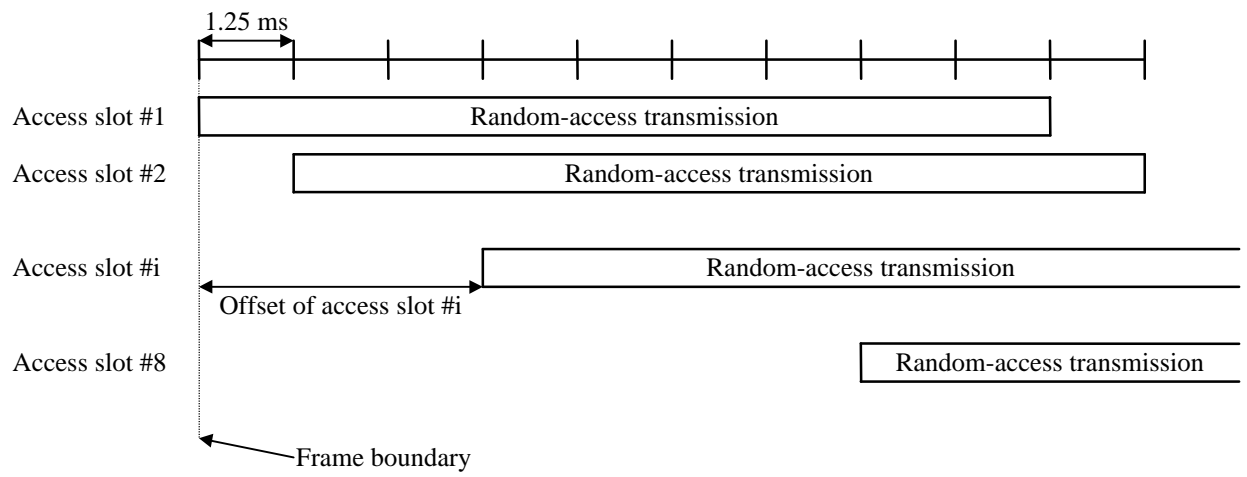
1.25 ms

Access slot #1
Random-access transmission

Access slot #2
Random-access transmission

Access slot #i
Random-access transmission
Offset of access slot #i

Access slot #8
Random-access transmission

Frame boundary